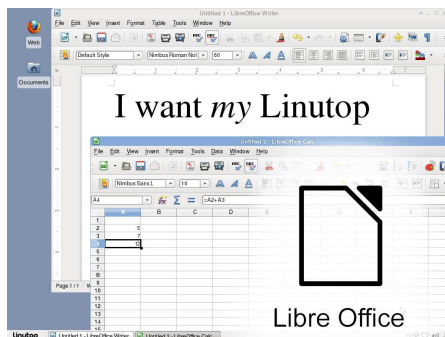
Web

Documents

Untitled 1 - LibreOffice Writer

File Edit View Insert Format Table Tools Window Help

Default Style | Nimbus Roman No9 | 60

I want *my* Linutop

Untitled 2 - LibreOffice Calc

File Edit View Insert Format Tools Data Window Help

Nimbus Sans L | 10

A4 | =A2+A3

| | A | B | C | D | E |
|---|---|---|---|---|---|
| 1 | | | | | |
| 2 | 5 | | | | |
| 3 | 7 | | | | |
| 4 | 12 | | | | |
| 5 | | | | | |
| 6 | | | | | |
| 7 | | | | | |
| 8 | | | | | |
| 9 | | | | | |
| 10 | | | | | |
| 11 | | | | | |
| 12 | | | | | |
| 13 | | | | | |
| 14 | | | | | |
| 15 | | | | | |

Page 1 / 1

Libre Office

Linutop | Untitled 1 - LibreOffice Writer | Untitled 2 - LibreOffice Calc